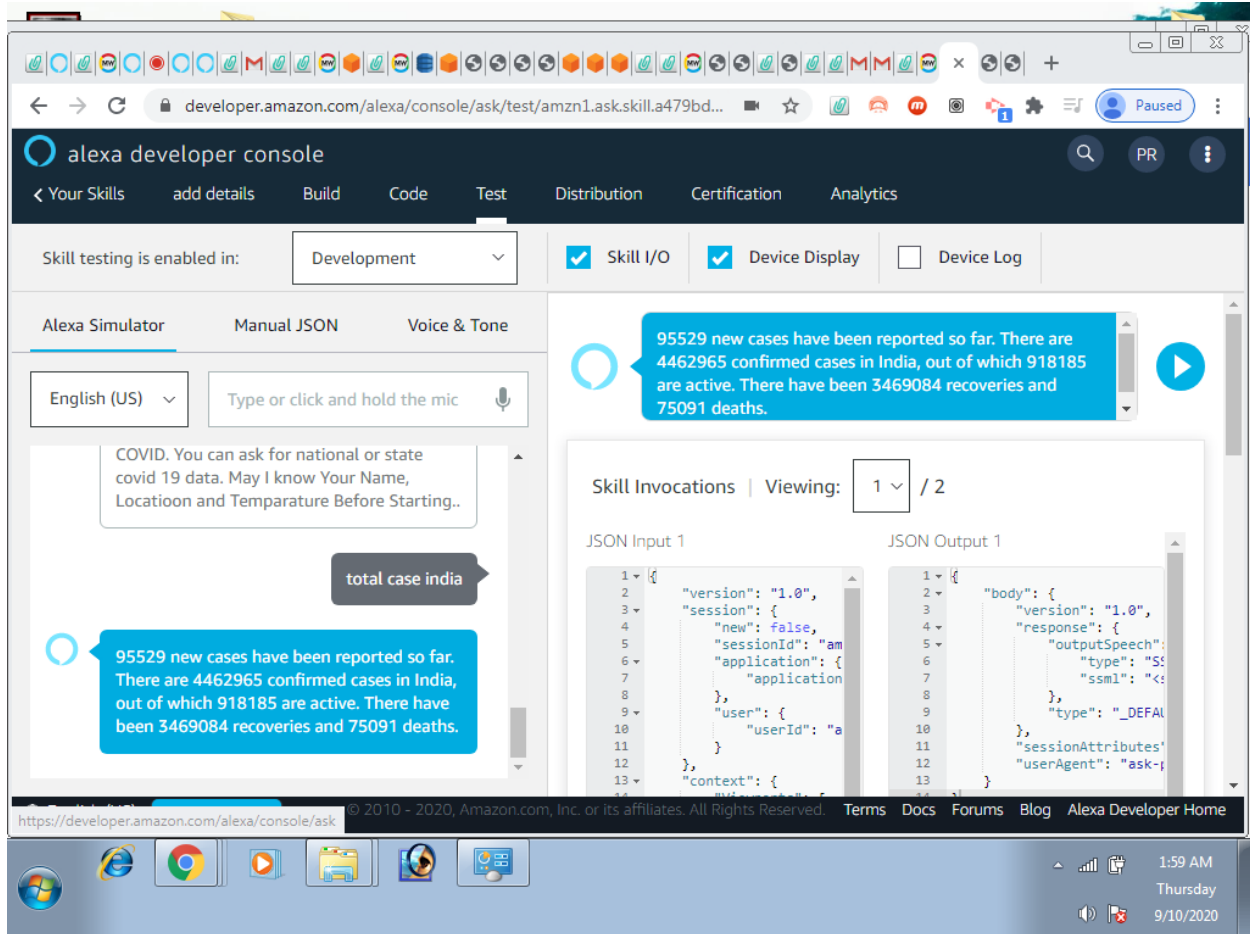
developer.amazon.com/alexa/console/ask/test/amzn1.ask.skill.a479bd...

Paused

alexa developer console

PR

< Your Skills add details Build Code Test Distribution Certification Analytics

Skill testing is enabled in: Development

Skill I/O Device Display Device Log

Alexa Simulator Manual JSON Voice & Tone

English (US) Type or click and hold the mic

COVID. You can ask for national or state covid 19 data. May I know Your Name, Locatioon and Temparature Before Starting..

total case india

95529 new cases have been reported so far. There are 4462965 confirmed cases in India, out of which 918185 are active. There have been 3469084 recoveries and 75091 deaths.

95529 new cases have been reported so far. There are 4462965 confirmed cases in India, out of which 918185 are active. There have been 3469084 recoveries and 75091 deaths.

Skill Invocations | Viewing: 1 / 2

JSON Input 1

1 {
2 "version": "1.0",
3 "session": {
4 "new": false,
5 "sessionId": "am
6 "application": {
7 "application
8 },
9 "user": {
10 "userId": "a
11 }
12 },
13 "context": {

JSON Output 1

1 {
2 "body": {
3 "version": "1.0",
4 "response": {
5 "outputSpeech":
6 "type": "SS
7 "ssml": "<s
8 },
9 "type": "_DEFAU
10 },
11 "sessionAttributes'
12 "userAgent": "ask-
13 }

https://developer.amazon.com/alexa/console/ask © 2010 - 2020, Amazon.com, Inc. or its affiliates. All Rights Reserved. Terms Docs Forums Blog Alexa Developer Home

1:59 AM
Thursday
9/10/2020